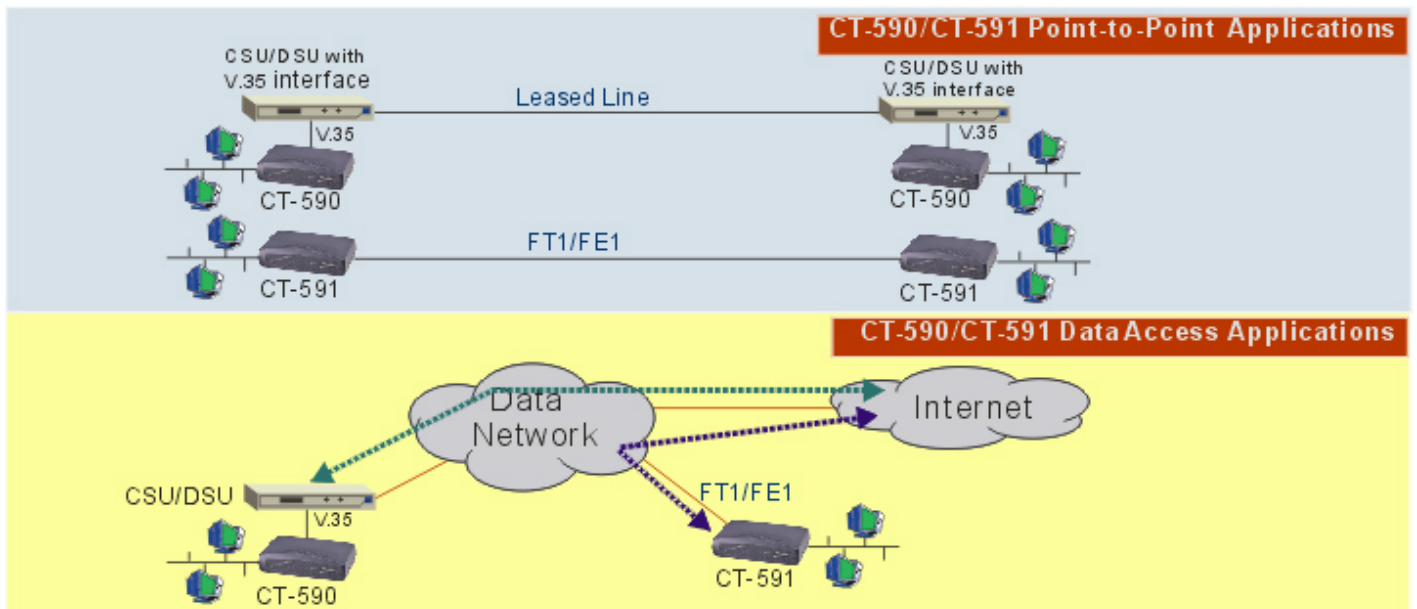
CT-590/CT-591 Point-to-Point Applications

CSU/DSU with V.35 interface

Leased Line

CSU/DSU with V.35 interface

V.35

V.35

CT-590

CT-590

FT1/FE1

CT-591

CT-591

CT-590/CT-591 Data Access Applications

Data Network

Internet

CSU/DSU

V.35

FT1/FE1

CT-590

CT-591